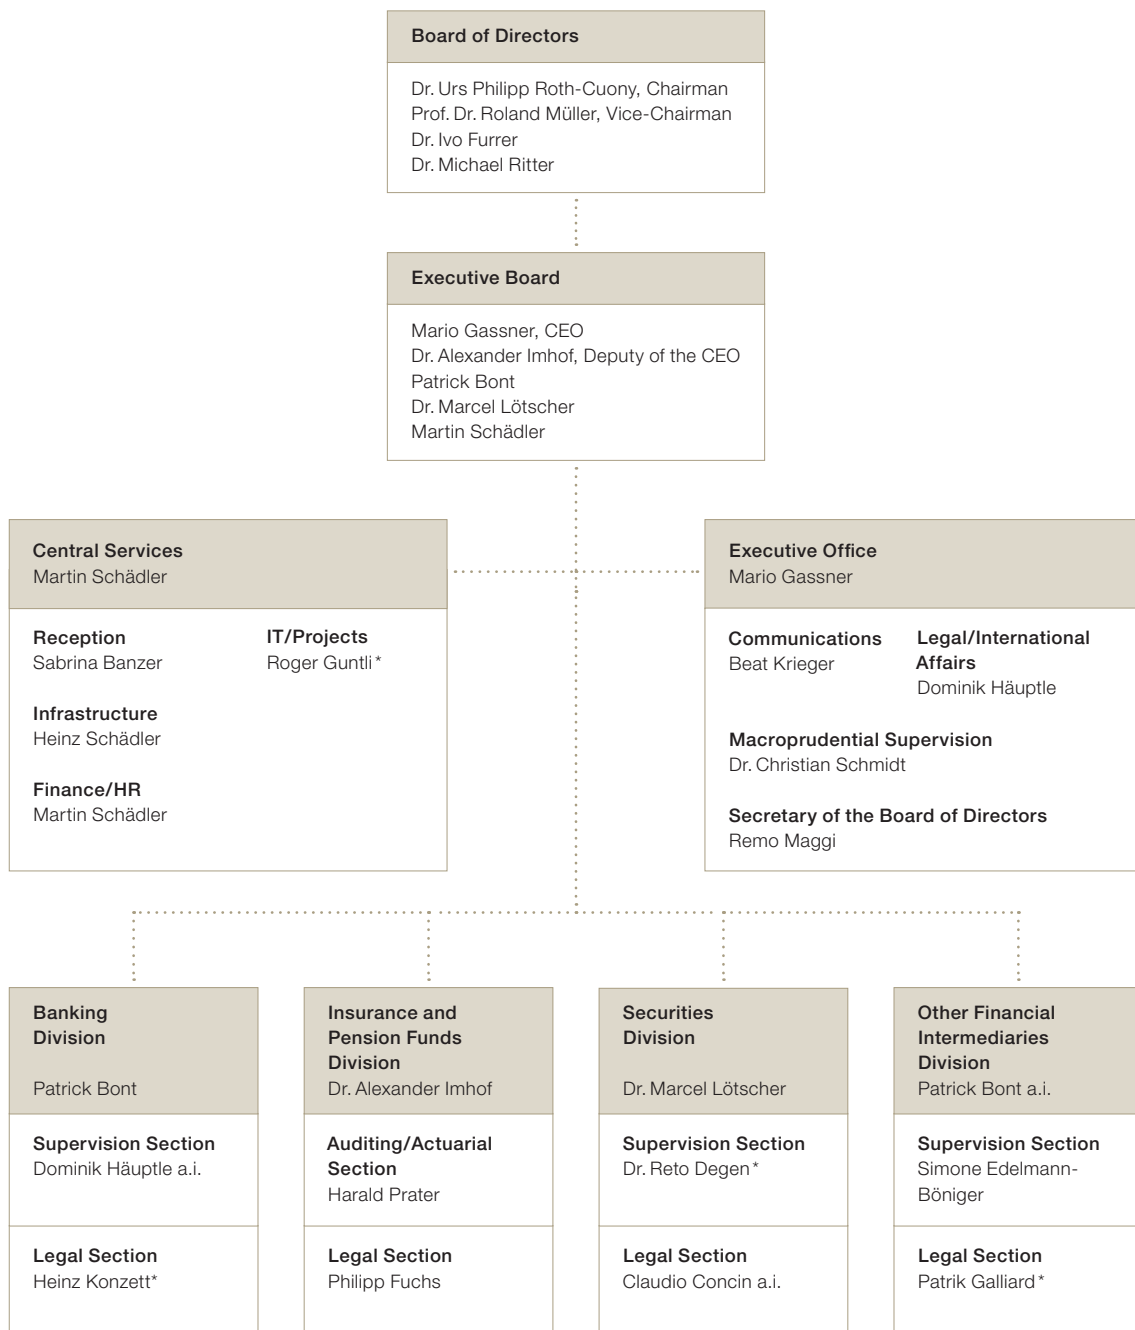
Board of Directors

Dr. Urs Philipp Roth-Cuony, Chairman
Prof. Dr. Roland Müller, Vice-Chairman
Dr. Ivo Furrer
Dr. Michael Ritter

Executive Board

Mario Gassner, CEO
Dr. Alexander Imhof, Deputy of the CEO
Patrick Bont
Dr. Marcel Lötscher
Martin Schädler

Central Services
Martin Schädler

Reception
Sabrina Banzer

IT/Projects
Roger Guntli*

Infrastructure
Heinz Schädler

Finance/HR
Martin Schädler

Executive Office
Mario Gassner

Communications
Beat Krieger

Legal/International Affairs
Dominik Häuptle

Macroprudential Supervision
Dr. Christian Schmidt

Secretary of the Board of Directors
Remo Maggi

Banking Division
Patrick Bont

Supervision Section
Dominik Häuptle a.i.

Legal Section
Heinz Konzett*

Insurance and Pension Funds Division
Dr. Alexander Imhof

Auditing/Actuarial Section
Harald Prater

Legal Section
Philipp Fuchs

Securities Division
Dr. Marcel Lötscher

Supervision Section
Dr. Reto Degen*

Legal Section
Claudio Concin a.i.

Other Financial Intermediaries Division
Patrick Bont a.i.

Supervision Section
Simone Edelmann-Böniger

Legal Section
Patrik Galliard*